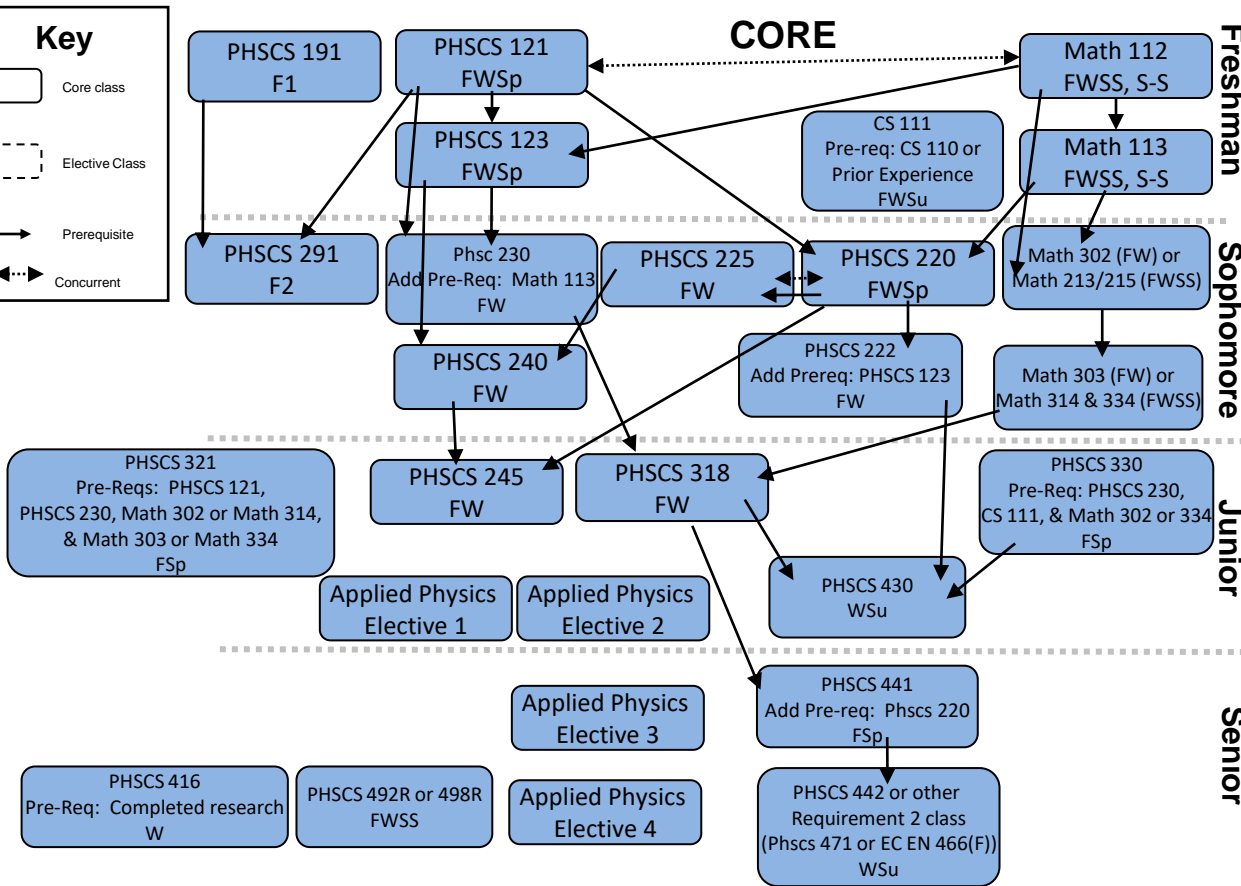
Key

Core class

Elective Class

Prerequisite

Concurrent

CORE

Freshman

PHSCS 191
F1

PHSCS 121
FWSp

Math 112
FWSS, S-S

PHSCS 123
FWSp

CS 111
Pre-req: CS 110 or Prior Experience
FWSu

Math 113
FWSS, S-S

Sophomore

PHSCS 291
F2

Phsc 230
Add Pre-Req: Math 113
FW

PHSCS 225
FW

PHSCS 220
FWSp

Math 302 (FW) or Math 213/215 (FWSS)

PHSCS 240
FW

PHSCS 222
Add Prereq: PHSCS 123
FW

Math 303 (FW) or Math 314 & 334 (FWSS)

Junior

PHSCS 321
Pre-Reqs: PHSCS 121, PHSCS 230, Math 302 or Math 314, & Math 303 or Math 334
FSp

PHSCS 245
FW

PHSCS 318
FW

PHSCS 330
Pre-Req: PHSCS 230, CS 111, & Math 302 or 334
FSp

Applied Physics
Elective 1

Applied Physics
Elective 2

PHSCS 430
WSu

Senior

Applied Physics
Elective 3

PHSCS 441
Add Pre-req: Phscs 220
FSp

PHSCS 416
Pre-Req: Completed research
W

PHSCS 492R or 498R
FWSS

Applied Physics
Elective 4

PHSCS 442 or other Requirement 2 class (Phscs 471 or EC EN 466(F))
WSu